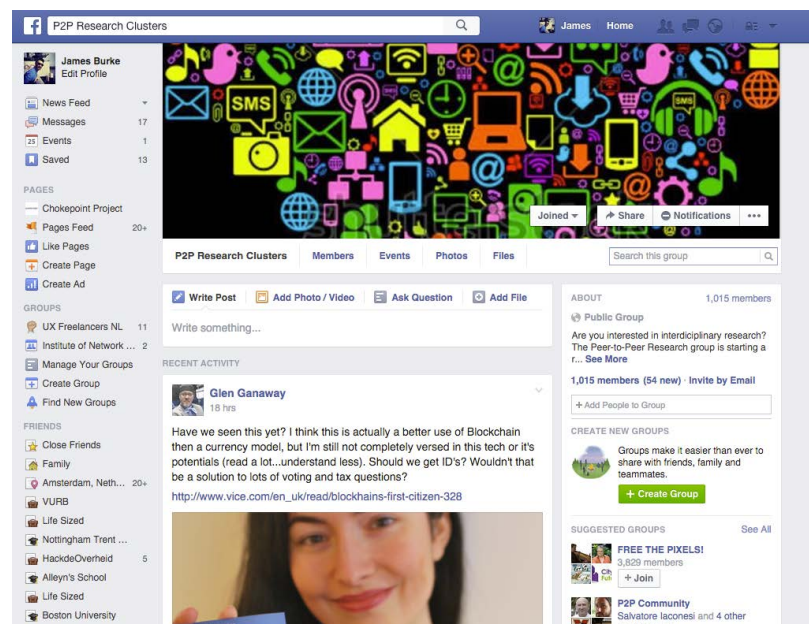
P2P Research Clusters

James Home

James Burke
Edit Profile

News Feed
Messages 17
Events 1
Saved 13

PAGES
Chokepoint Project
Pages Feed 20+
Like Pages
Create Page
Create Ad

GROUPS
UX Freelancers NL 11
Institute of Network ... 2
Manage Your Groups
Create Group
Find New Groups

FRIENDS
Close Friends
Family
Amsterdam, Neth... 20+
VURB
Life Sized
Nottingham Trent ...
HackdeOverheid 5
Alleyn's School
Life Sized
Boston University

SMS

Joined
Share
Notifications
•••

P2P Research Clusters
Members
Events
Photos
Files
Search this group

Write Post
Add Photo / Video
Ask Question
Add File

Write something...

RECENT ACTIVITY

Glen Ganaway
18 hrs

Have we seen this yet? I think this is actually a better use of Blockchain then a currency model, but I'm still not completely versed in this tech or it's potentials (read a lot...understand less). Should we get ID's? Wouldn't that be a solution to lots of voting and tax questions?

http://www.vice.com/en_uk/read/blockhains-first-citizen-328

ABOUT
1,015 members
Public Group
Are you interested in interdisciplinary research? The Peer-to-Peer Research group is starting a r... See More

1,015 members (54 new) · Invite by Email
+ Add People to Group

CREATE NEW GROUPS
Groups make it easier than ever to share with friends, family and teammates.
+ Create Group

SUGGESTED GROUPS
See All
FREE THE PIXELS!
3,829 members
+ Join

P2P Community
Salvatore Iaconesi and 4 other